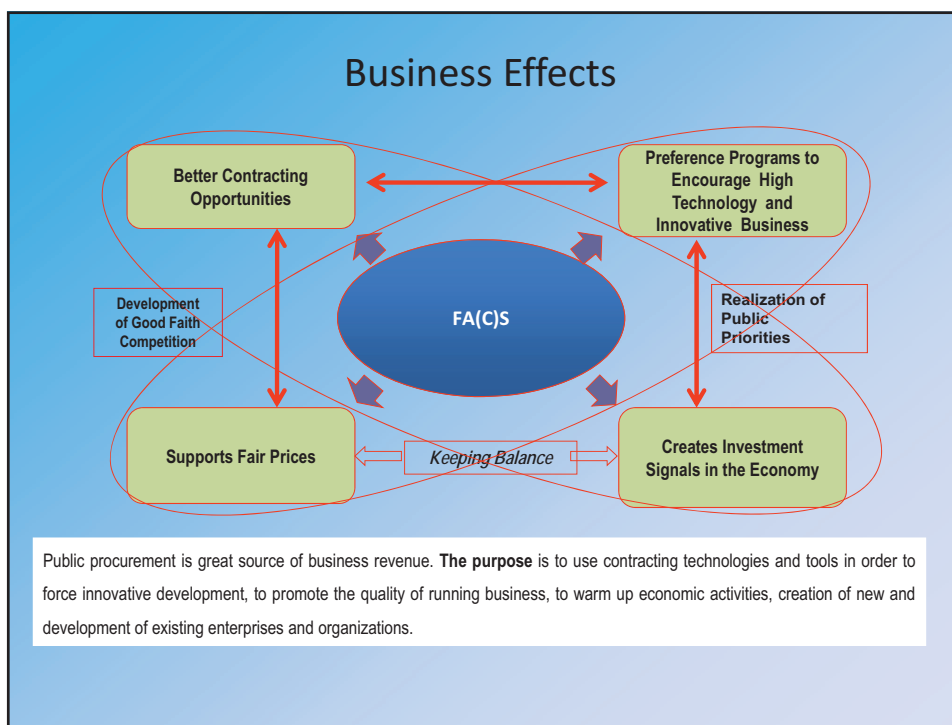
Business Effects

Better Contracting Opportunities

Preference Programs to Encourage High Technology and Innovative Business

Development of Good Faith Competition

FA(C)S

Realization of Public Priorities

Supports Fair Prices

Keeping Balance

Creates Investment Signals in the Economy

Public procurement is great source of business revenue. **The purpose** is to use contracting technologies and tools in order to force innovative development, to promote the quality of running business, to warm up economic activities, creation of new and development of existing enterprises and organizations.